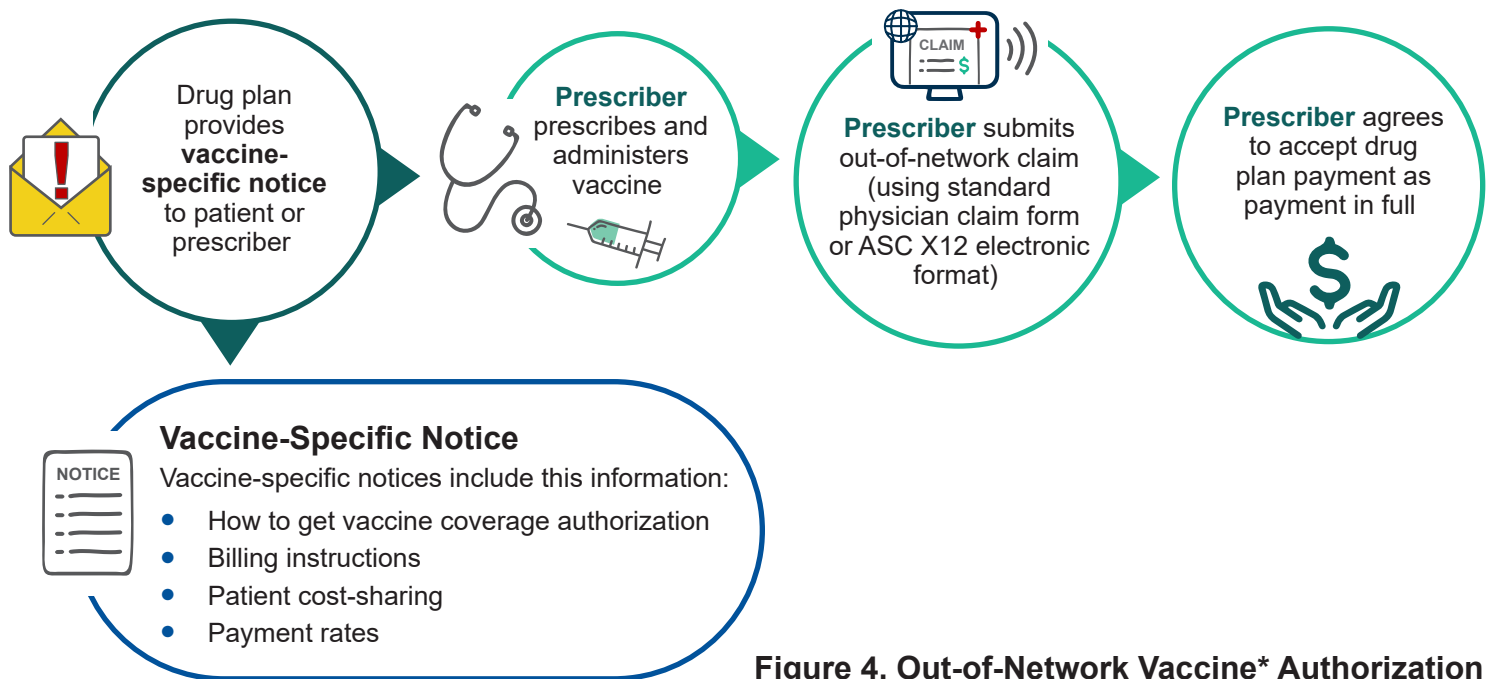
Drug plan provides **vaccine-specific notice** to patient or prescriber

**Prescriber** prescribes and administers vaccine

CLAIM

$

**Prescriber** submits out-of-network claim (using standard physician claim form or ASC X12 electronic format)

**Prescriber** agrees to accept drug plan payment as payment in full

NOTICE

**Vaccine-Specific Notice**

Vaccine-specific notices include this information:

- How to get vaccine coverage authorization
- Billing instructions
- Patient cost-sharing
- Payment rates

**Figure 4. Out-of-Network Vaccine* Authorization**